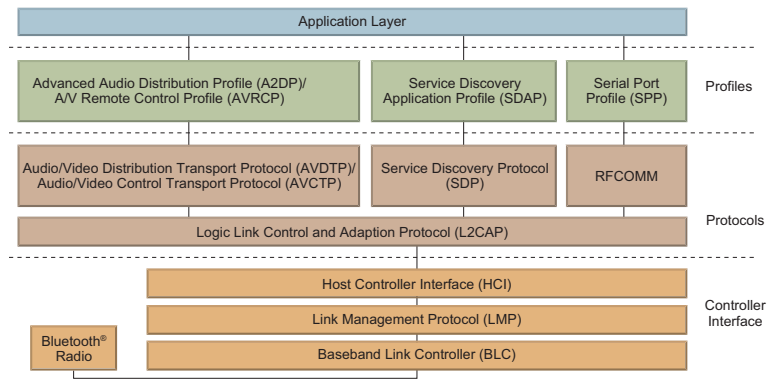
Application Layer

Advanced Audio Distribution Profile (A2DP)/
A/V Remote Control Profile (AVRCP)

Service Discovery
Application Profile (SDAP)

Serial Port
Profile (SPP)

Profiles

Audio/Video Distribution Transport Protocol (AVDTP)/
Audio/Video Control Transport Protocol (AVCTP)

Service Discovery Protocol
(SDP)

RFCOMM

Logic Link Control and Adaption Protocol (L2CAP)

Protocols

Host Controller Interface (HCI)

Link Management Protocol (LMP)

Baseband Link Controller (BLC)

Controller
Interface

Bluetooth®
Radio